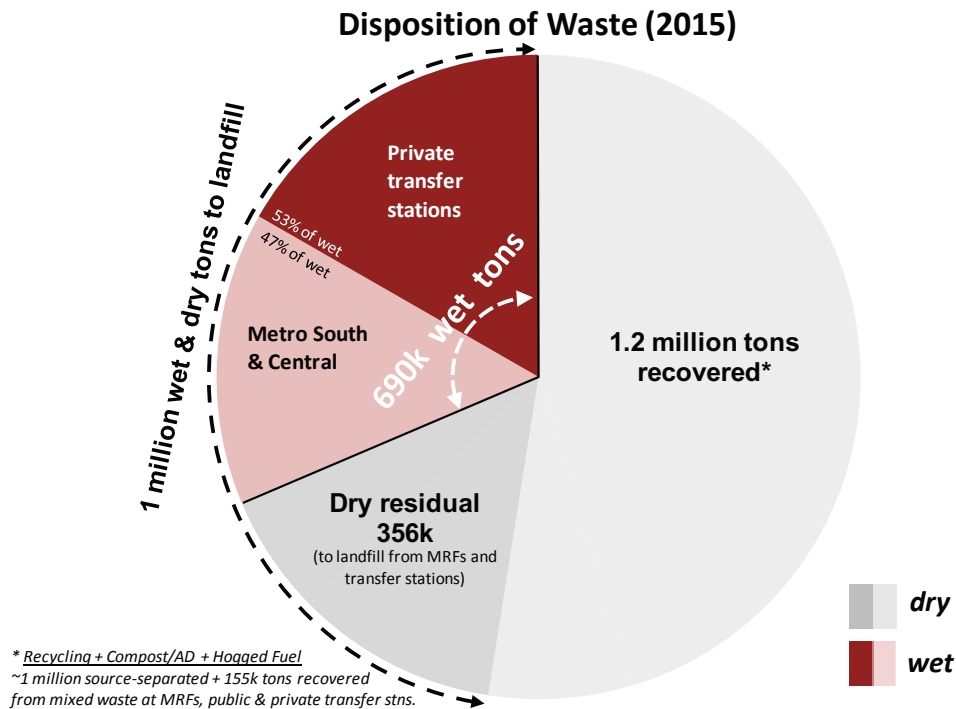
Disposition of Waste (2015)

1 million wet & dry tons to landfill

Private transfer stations

53% of wet

47% of wet

Metro South & Central

690k wet tons

1.2 million tons recovered*

Dry residual 356k

(to landfill from MRFs and transfer stations)

dry

wet

* Recycling + Compost/AD + Hogged Fuel
~1 million source-separated + 155k tons recovered from mixed waste at MRFs, public & private transfer stns.